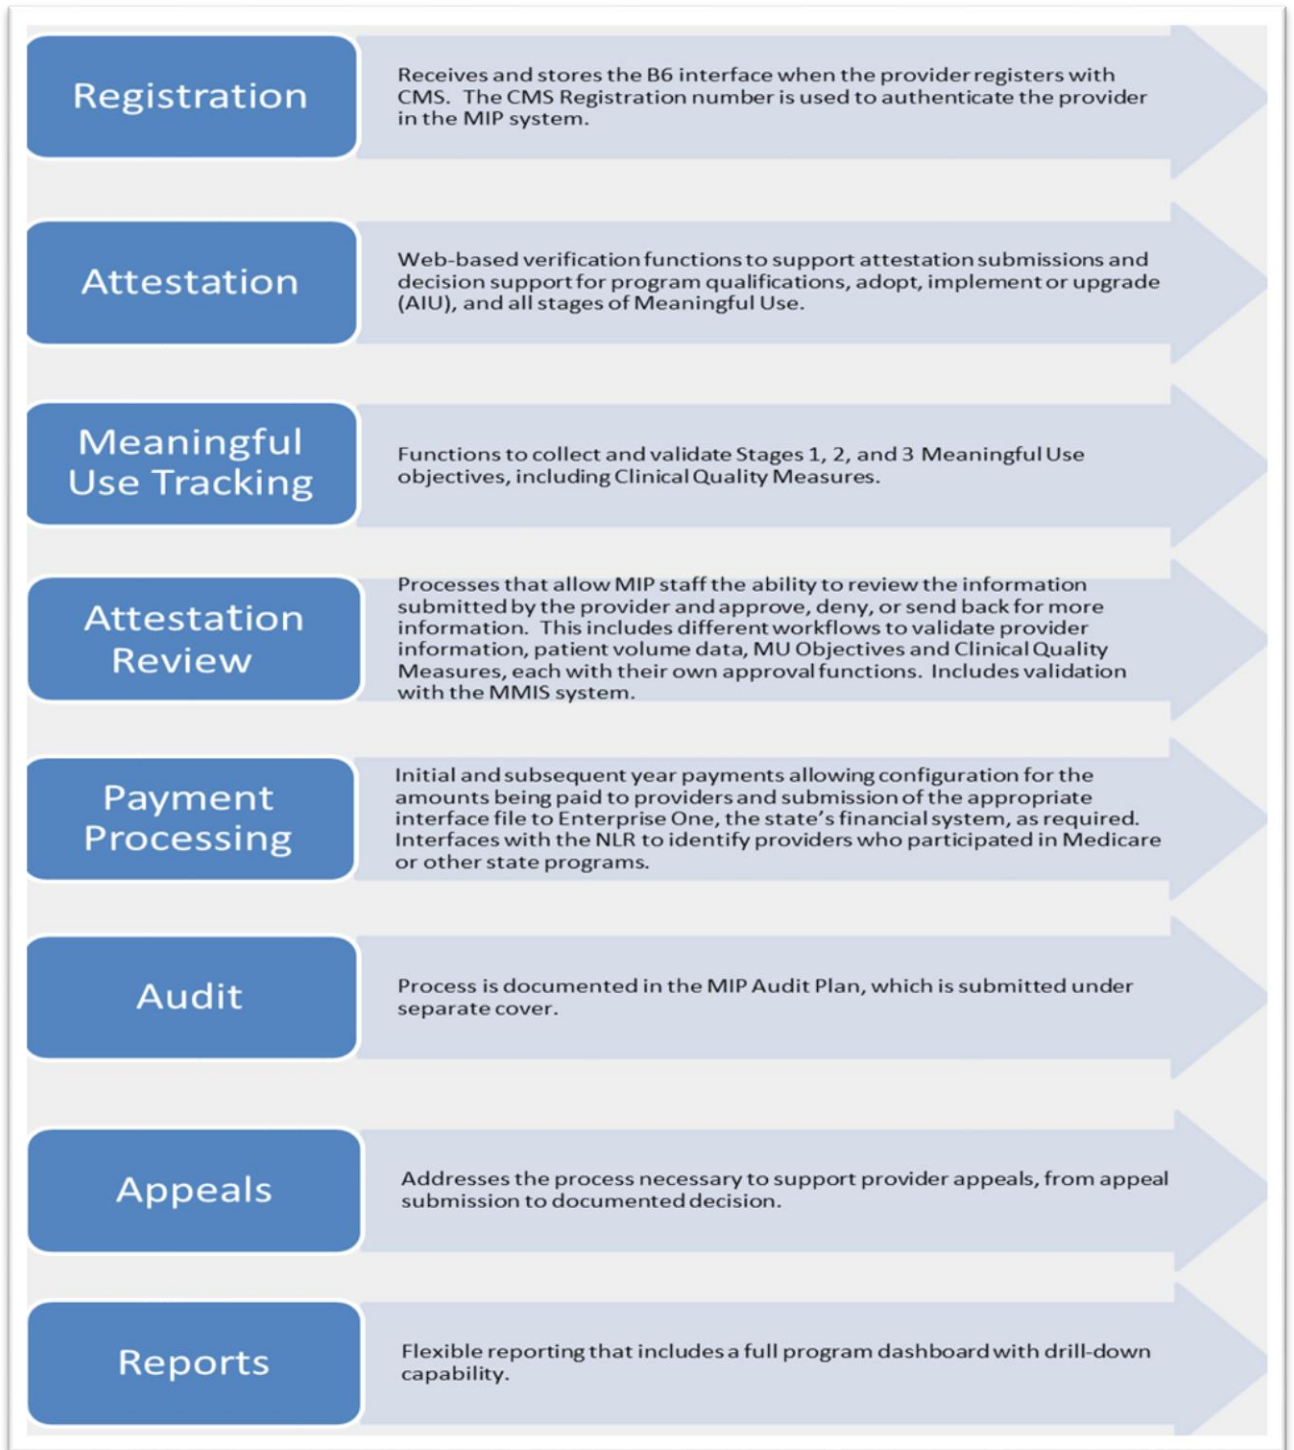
Registration

Receives and stores the B6 interface when the provider registers with CMS. The CMS Registration number is used to authenticate the provider in the MIP system.

Attestation

Web-based verification functions to support attestation submissions and decision support for program qualifications, adopt, implement or upgrade (AIU), and all stages of Meaningful Use.

Meaningful Use Tracking

Functions to collect and validate Stages 1, 2, and 3 Meaningful Use objectives, including Clinical Quality Measures.

Attestation Review

Processes that allow MIP staff the ability to review the information submitted by the provider and approve, deny, or send back for more information. This includes different workflows to validate provider information, patient volume data, MU Objectives and Clinical Quality Measures, each with their own approval functions. Includes validation with the MMIS system.

Payment Processing

Initial and subsequent year payments allowing configuration for the amounts being paid to providers and submission of the appropriate interface file to Enterprise One, the state's financial system, as required. Interfaces with the NLR to identify providers who participated in Medicare or other state programs.

Audit

Process is documented in the MIP Audit Plan, which is submitted under separate cover.

Appeals

Addresses the process necessary to support provider appeals, from appeal submission to documented decision.

Reports

Flexible reporting that includes a full program dashboard with drill-down capability.